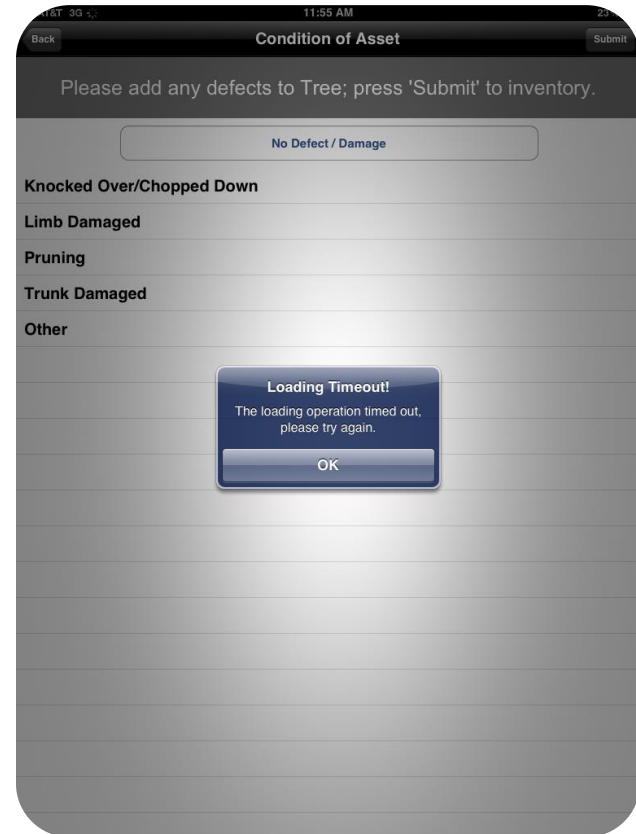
T&T 3G 11:55 AM 23

Back Condition of Asset Submit

Please add any defects to Tree; press 'Submit' to inventory.

No Defect / Damage

Knocked Over/Chopped Down

Limb Damaged

Pruning

Trunk Damaged

Other

Loading Timeout!

The loading operation timed out, please try again.

OK